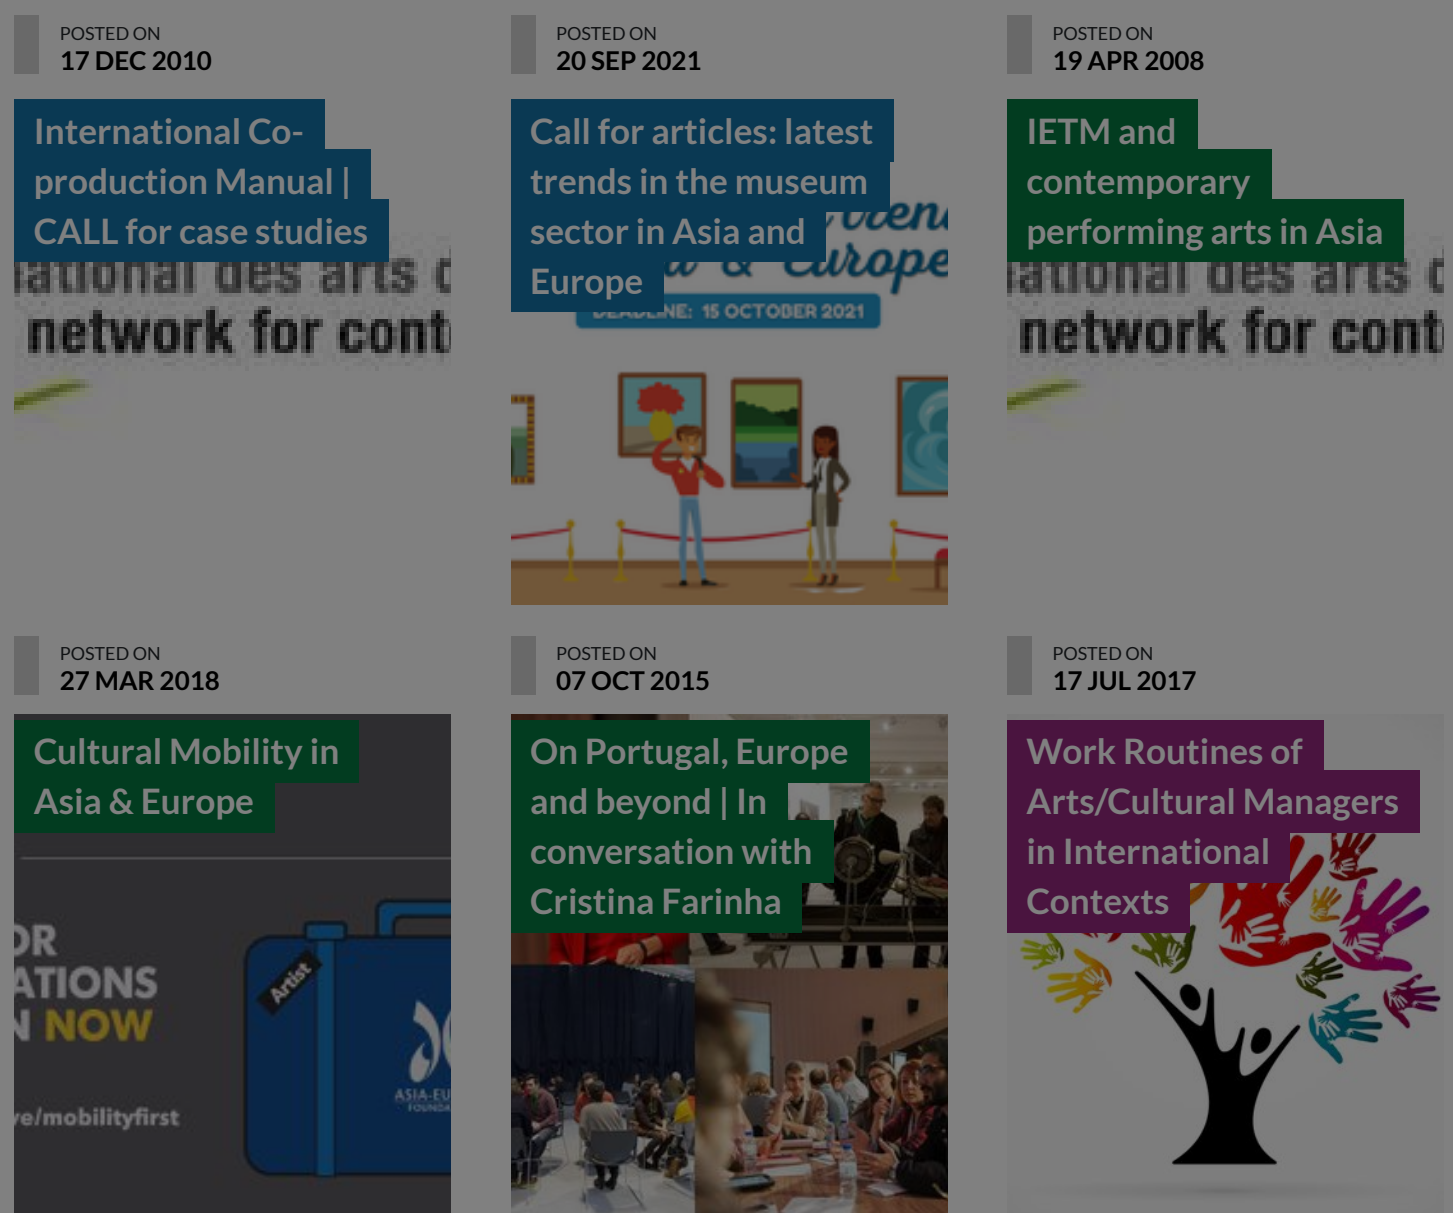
POSTED ON
17 DEC 2010

International Co-production Manual | CALL for case studies

ational des arts c
network for cont

POSTED ON
20 SEP 2021

Call for articles: latest trends in the museum sector in Asia and Europe

Europe

DEADLINE: 15 OCTOBER 2021

POSTED ON
19 APR 2008

IETM and contemporary performing arts in Asia

ational des arts c
network for cont

POSTED ON
27 MAR 2018

Cultural Mobility in Asia & Europe

OR
ATIONS
N NOW

Artist

ASIA-EU
FOUNDA

e/mobilityfirst

POSTED ON
07 OCT 2015

On Portugal, Europe and beyond | In conversation with Cristina Farinha

POSTED ON
17 JUL 2017

Work Routines of Arts/Cultural Managers in International Contexts